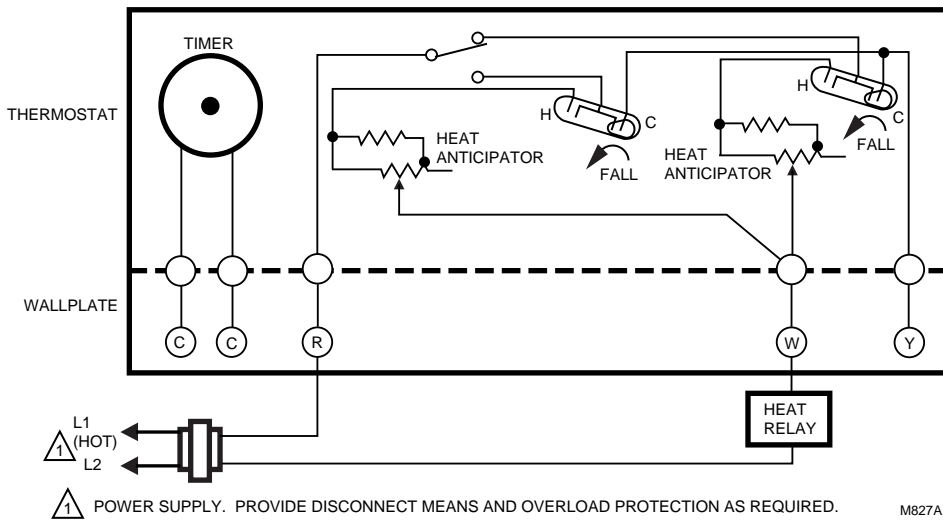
TIMER

THERMOSTAT

H

C

HEAT ANTICIPATOR

FALL

H

C

HEAT ANTICIPATOR

FALL

WALLPLATE

C

C

R

W

Y

L1 (HOT)

1

L2

HEAT RELAY

1 POWER SUPPLY. PROVIDE DISCONNECT MEANS AND OVERLOAD PROTECTION AS REQUIRED.

M827A